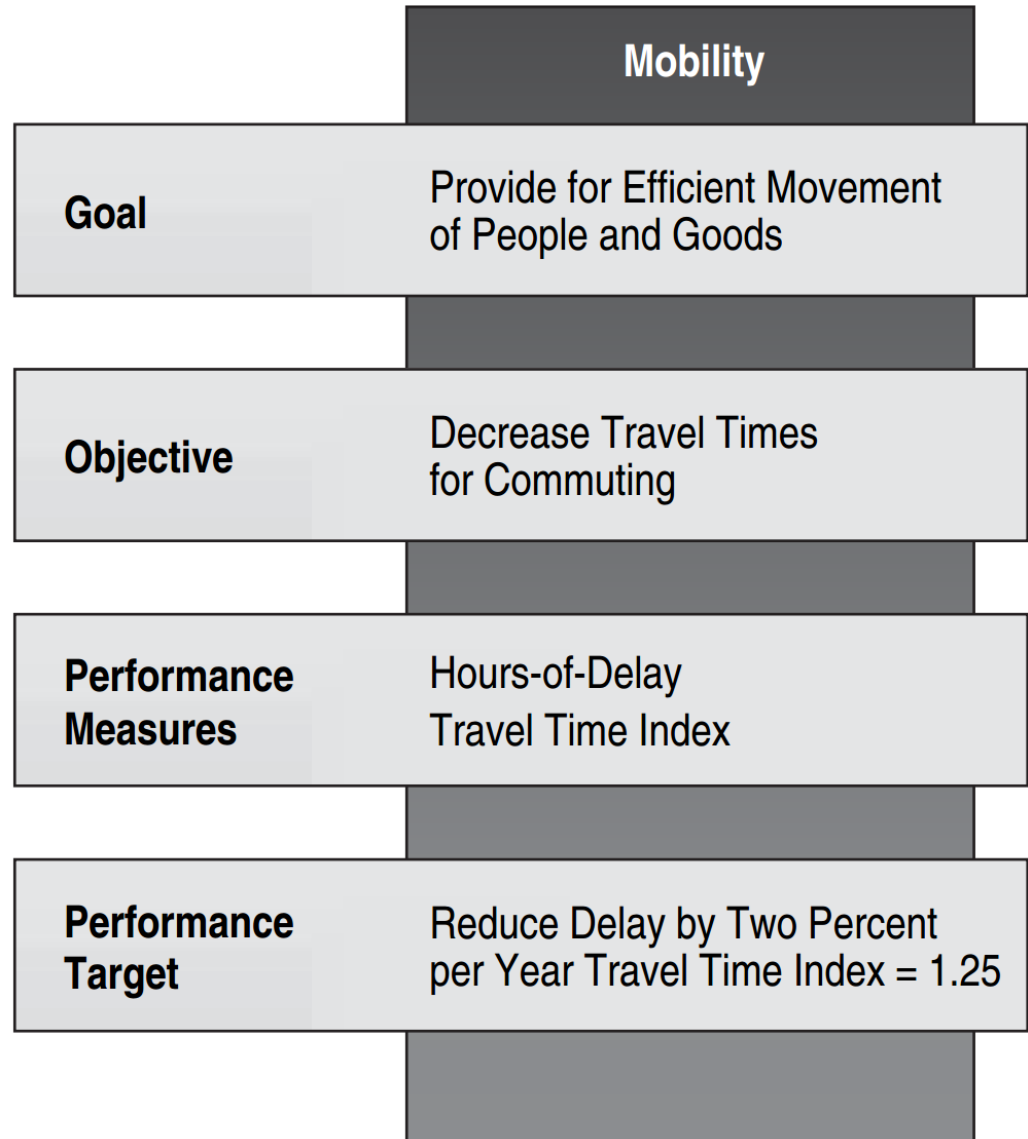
Mobility

Goal
Provide for Efficient Movement of People and Goods

Objective
Decrease Travel Times for Commuting

Performance Measures
Hours-of-Delay
Travel Time Index

Performance Target
Reduce Delay by Two Percent per Year Travel Time Index = 1.25